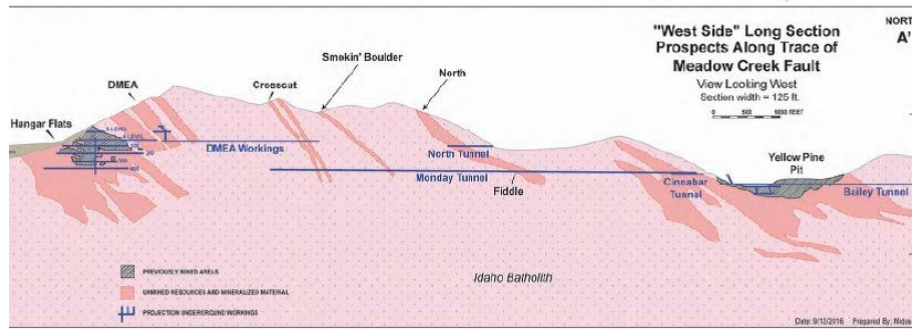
"West Side" Long Section Prospects Along Trace of Meadow Creek Fault

View Looking West
Section width = 125 ft.

0 500 1000 FEET

NORT
A'

Smokin' Boulder
DMEA
Crosscut
North
Hangar Flats
DMEA Workings
North Tunnel
Monday Tunnel
Fiddle
Yellow Pine Pit
Cinnabar Tunnel
Bailey Tunnel
Idaho Batholith

PREVIOUSLY MINED AREAS
UNMINED RESOURCES AND MINERALIZED MATERIAL
PROJECTION UNDERGROUND WORKINGS

Date: 9/13/2016 Prepared By: Midas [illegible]